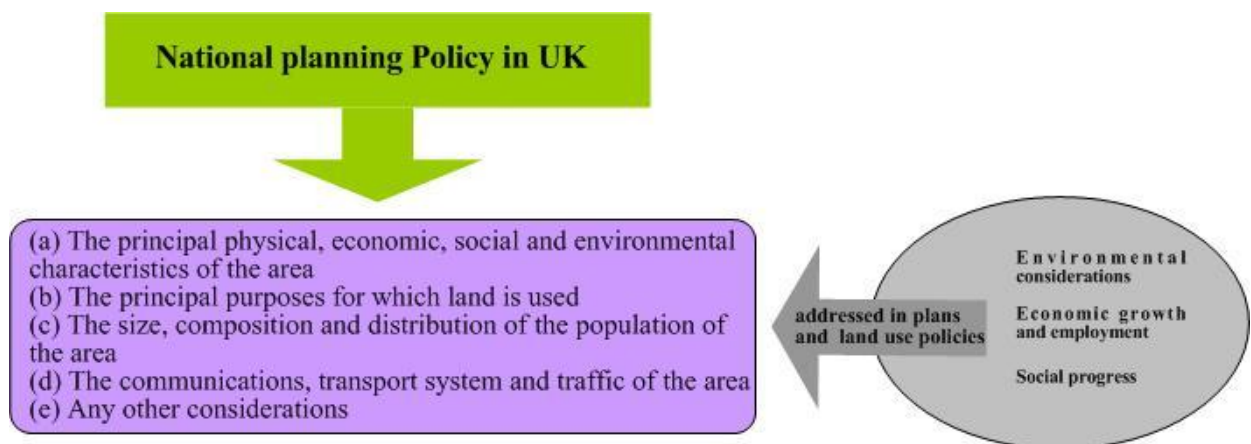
National planning Policy in UK

(a) The principal physical, economic, social and environmental characteristics of the area
(b) The principal purposes for which land is used
(c) The size, composition and distribution of the population of the area
(d) The communications, transport system and traffic of the area
(e) Any other considerations

addressed in plans and land use policies

Environmental considerations

Economic growth and employment

Social progress